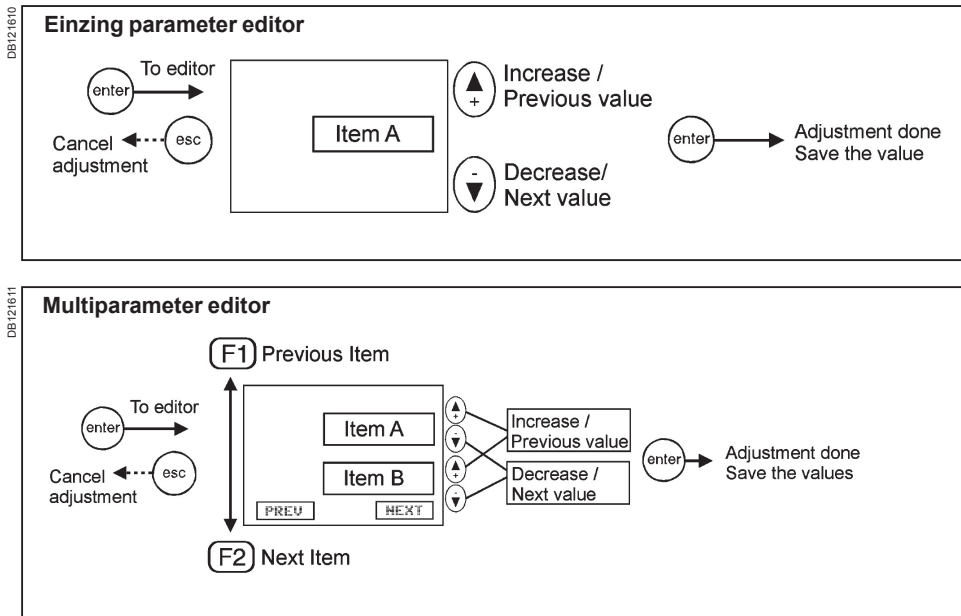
DB121610

Einzing parameter editor

enter To editor

Cancel adjustment esc

Item A

+ Increase / Previous value

- Decrease/ Next value

enter Adjustment done Save the value

DB121611

Multiparameter editor

F1 Previous Item

enter To editor

Cancel adjustment esc

Item A

Item B

PREV

NEXT

+

-

+

-

Increase / Previous value

Decrease / Next value

enter Adjustment done Save the values

F2 Next Item